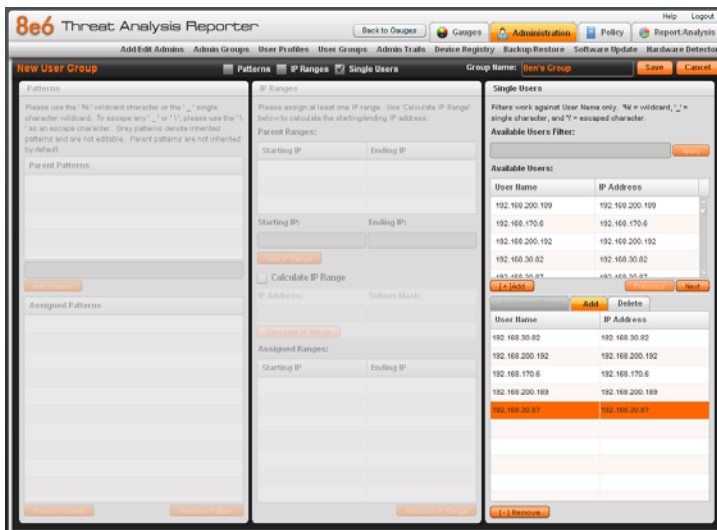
8e6 Threat Analysis Reporter

Help Logout

Back to Gauges | Gauges | Administration | Policy | Report/Analysis

Add/Edit Admins | Admin Groups | User Profiles | User Groups | Admin Trails | Device Registry | Backup/Restore | Software Update | Hardware Detector

New User Group

Patterns | IP Ranges | Single Users

Group Name: Ben's Group

Save | Cancel

Patterns

Please use the '%' wildcard character or the '_' single character wildcard. To escape any '_' or '\', please use the '\' as an escape character. Grey patterns denote inherited patterns and are not editable. Parent patterns are not inherited by default.

Parent Patterns

Add Pattern

Assigned Patterns

Remove Patterns | Remove Pattern

IP Ranges

Please assign at least one IP range. Use 'Calculate IP Range' below to calculate the starting/ending IP address.

Parent Ranges:

| Starting IP | Ending IP |
|---|---|

Starting IP: | Ending IP:

Add IP Range

Calculate IP Range

IP Address: | Subnet Mask:

Calculate IP Range

Assigned Ranges:

| Starting IP | Ending IP |
|---|---|

Remove IP Range

Single Users

Filters work against User Name only. '%' = wildcard, '_' = single character, and '\' = escaped character.

Available Users Filter:

Apply

Available Users:

| User Name | IP Address |
|---|---|
| 192.168.200.189 | 192.168.200.189 |
| 192.168.170.6 | 192.168.170.6 |
| 192.168.200.192 | 192.168.200.192 |
| 192.168.30.82 | 192.168.30.82 |
| 192.168.30.87 | 192.168.30.87 |

[+] Add | Previous | Next

Add | Delete

| User Name | IP Address |
|---|---|
| 192.168.30.82 | 192.168.30.82 |
| 192.168.200.192 | 192.168.200.192 |
| 192.168.170.6 | 192.168.170.6 |
| 192.168.200.189 | 192.168.200.189 |
| 192.168.30.87 | 192.168.30.87 |

[-] Remove